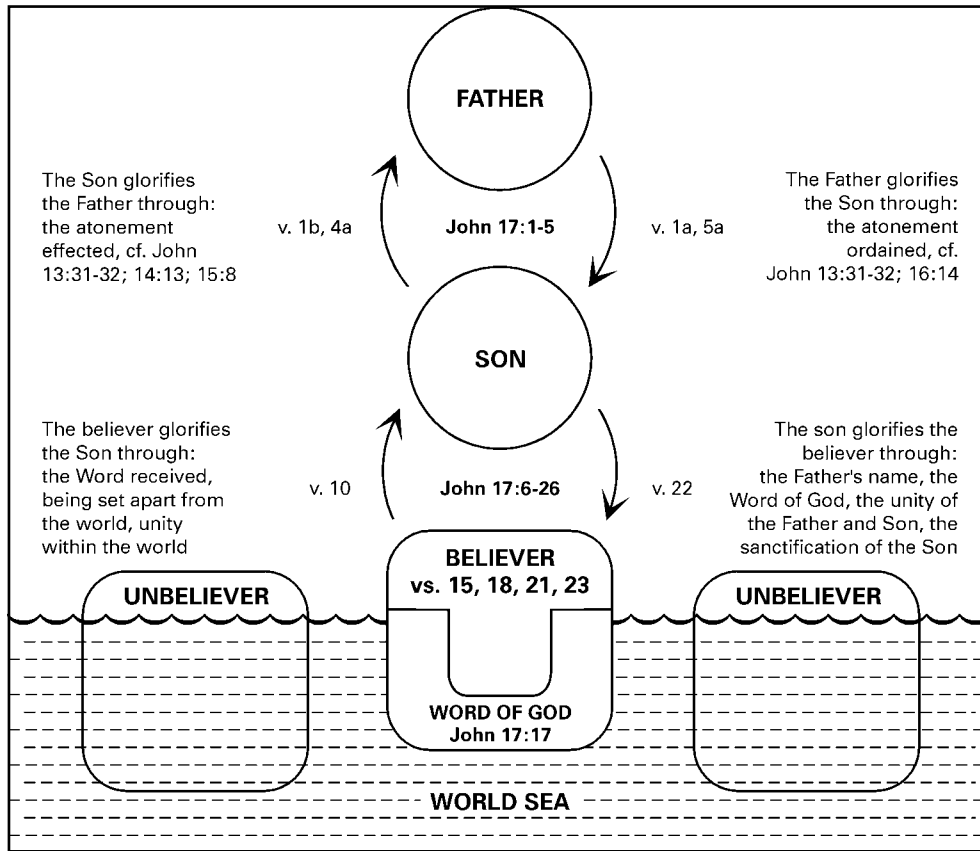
FATHER

The Son glorifies the Father through: the atonement effected, cf. John 13:31-32; 14:13; 15:8

v. 1b, 4a

John 17:1-5

v. 1a, 5a

The Father glorifies the Son through: the atonement ordained, cf. John 13:31-32; 16:14

SON

The believer glorifies the Son through: the Word received, being set apart from the world, unity within the world

v. 10

John 17:6-26

v. 22

The son glorifies the believer through: the Father's name, the Word of God, the unity of the Father and Son, the sanctification of the Son

UNBELIEVER

BELIEVER
vs. 15, 18, 21, 23

UNBELIEVER

WORD OF GOD
John 17:17

WORLD SEA